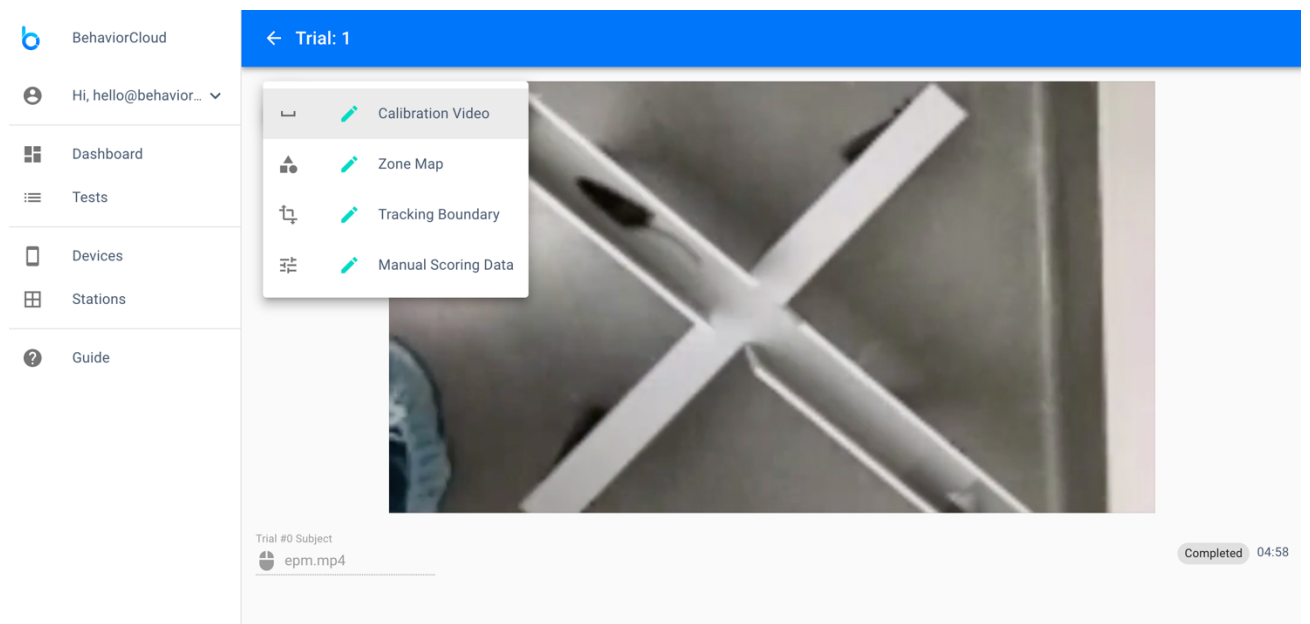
BehaviorCloud

Hi, hello@behavior...

Dashboard

Tests

Devices

Stations

Guide

← Trial: 1

Calibration Video

Zone Map

Tracking Boundary

Manual Scoring Data

Trial #0 Subject

epm.mp4

Completed 04:58